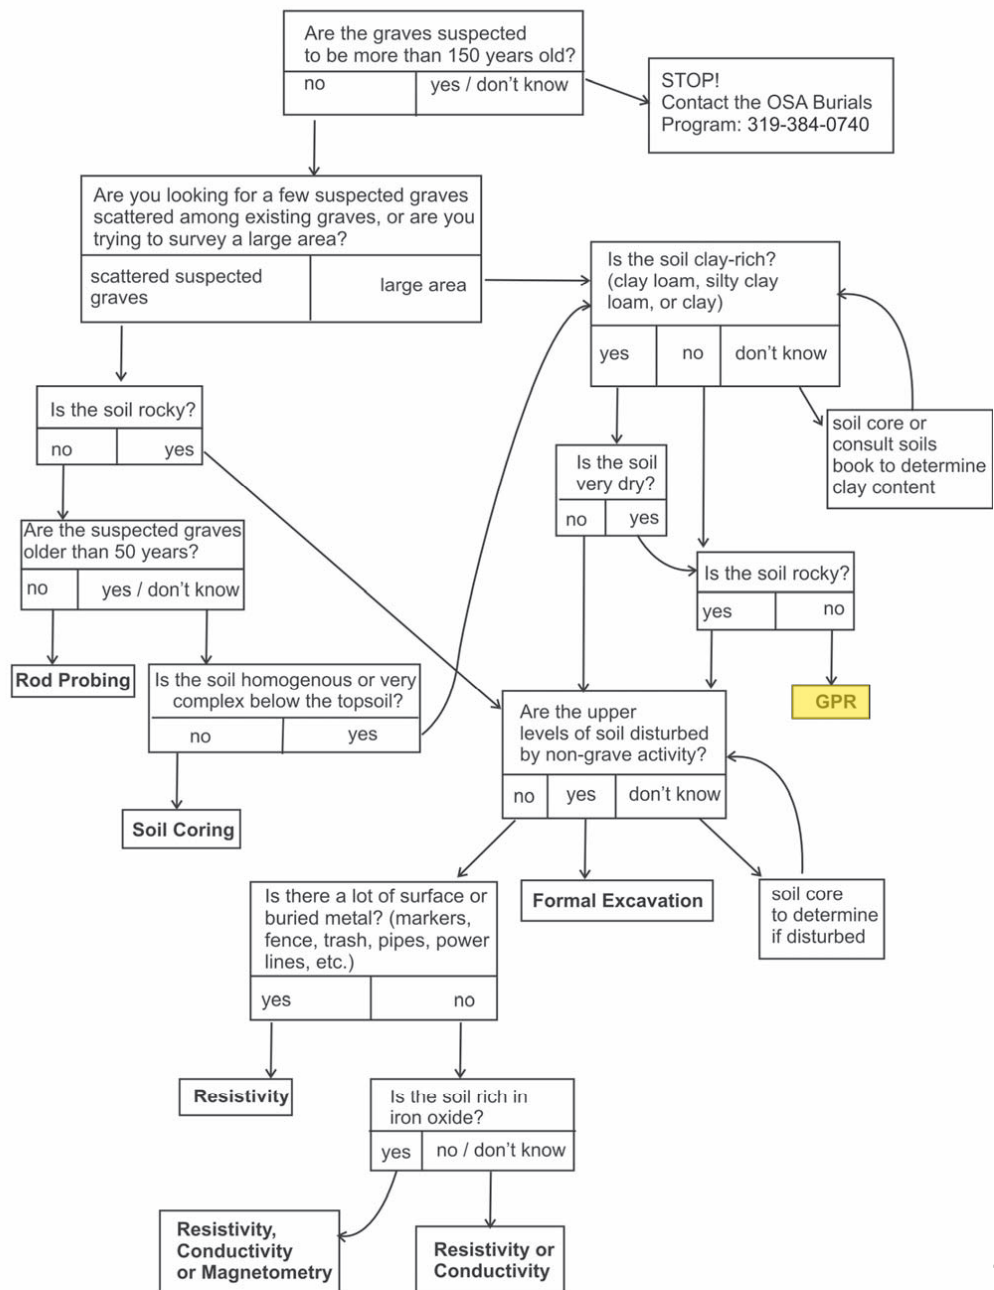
Are the graves suspected to be more than 150 years old?

no | yes / don't know

STOP! Contact the OSA Burials Program: 319-384-0740

Are you looking for a few suspected graves scattered among existing graves, or are you trying to survey a large area?

scattered suspected graves | large area

Is the soil clay-rich? (clay loam, silty clay loam, or clay)

yes | no | don't know

soil core or consult soils book to determine clay content

Is the soil rocky?

no | yes

Is the soil very dry?

no | yes

Is the soil rocky?

yes | no

GPR

Are the suspected graves older than 50 years?

no | yes / don't know

Rod Probing

Is the soil homogenous or very complex below the topsoil?

no | yes

Soil Coring

Are the upper levels of soil disturbed by non-grave activity?

no | yes | don't know

Formal Excavation

soil core to determine if disturbed

Is there a lot of surface or buried metal? (markers, fence, trash, pipes, power lines, etc.)

yes | no

Resistivity

Is the soil rich in iron oxide?

yes | no / don't know

Resistivity, Conductivity or Magnetometry

Resistivity or Conductivity